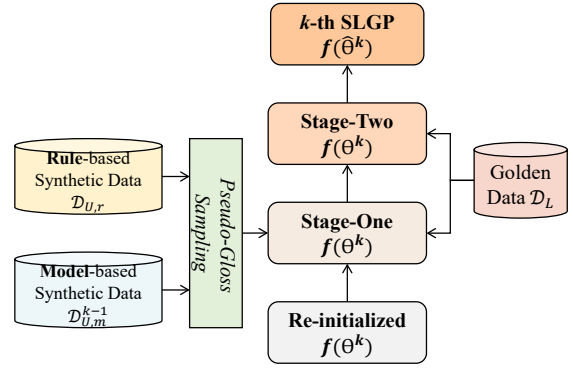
$k$-th SLGP
$f(\hat{\Theta}^k)$

Stage-Two
$f(\Theta^k)$

Rule-based Synthetic Data $\mathcal{D}_{U,r}$

Pseudo-Gloss Sampling

Golden Data $\mathcal{D}_L$

Stage-One
$f(\Theta^k)$

Model-based Synthetic Data $\mathcal{D}_{U,m}^{k-1}$

Re-initialized
$f(\Theta^k)$